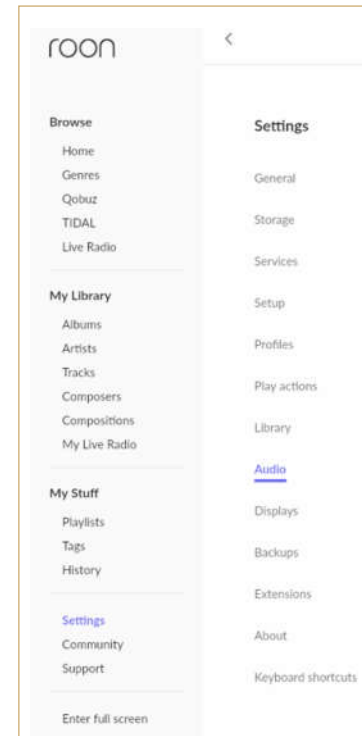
roon

<

Browse
Home
Genres
Qobuz
TIDAL
Live Radio

My Library
Albums
Artists
Tracks
Composers
Compositions
My Live Radio

My Stuff
Playlists
Tags
History

Settings
Community
Support

Enter full screen

Settings
General
Storage
Services
Setup
Profiles
Play actions
Library
Audio
Displays
Backups
Extensions
About
Keyboard shortcuts